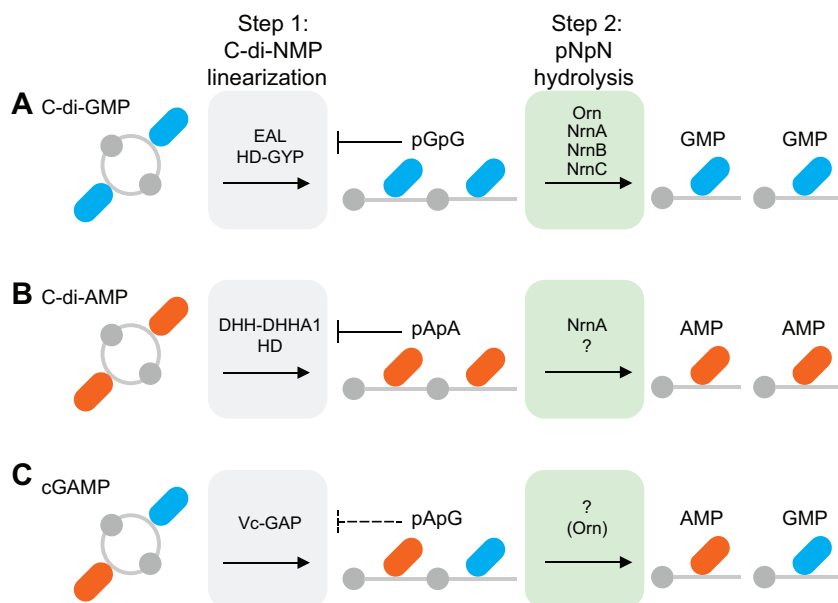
Step 1:
C-di-NMP
linearization

Step 2:
pNpN
hydrolysis

A C-di-GMP

EAL
HD-GYP

pGpG

Orn
NrnA
NrnB
NrnC

GMP GMP

B C-di-AMP

DHH-DHHA1
HD

pApA

NrnA
?

AMP AMP

C cGAMP

Vc-GAP

pApG

?
(Orn)

AMP GMP